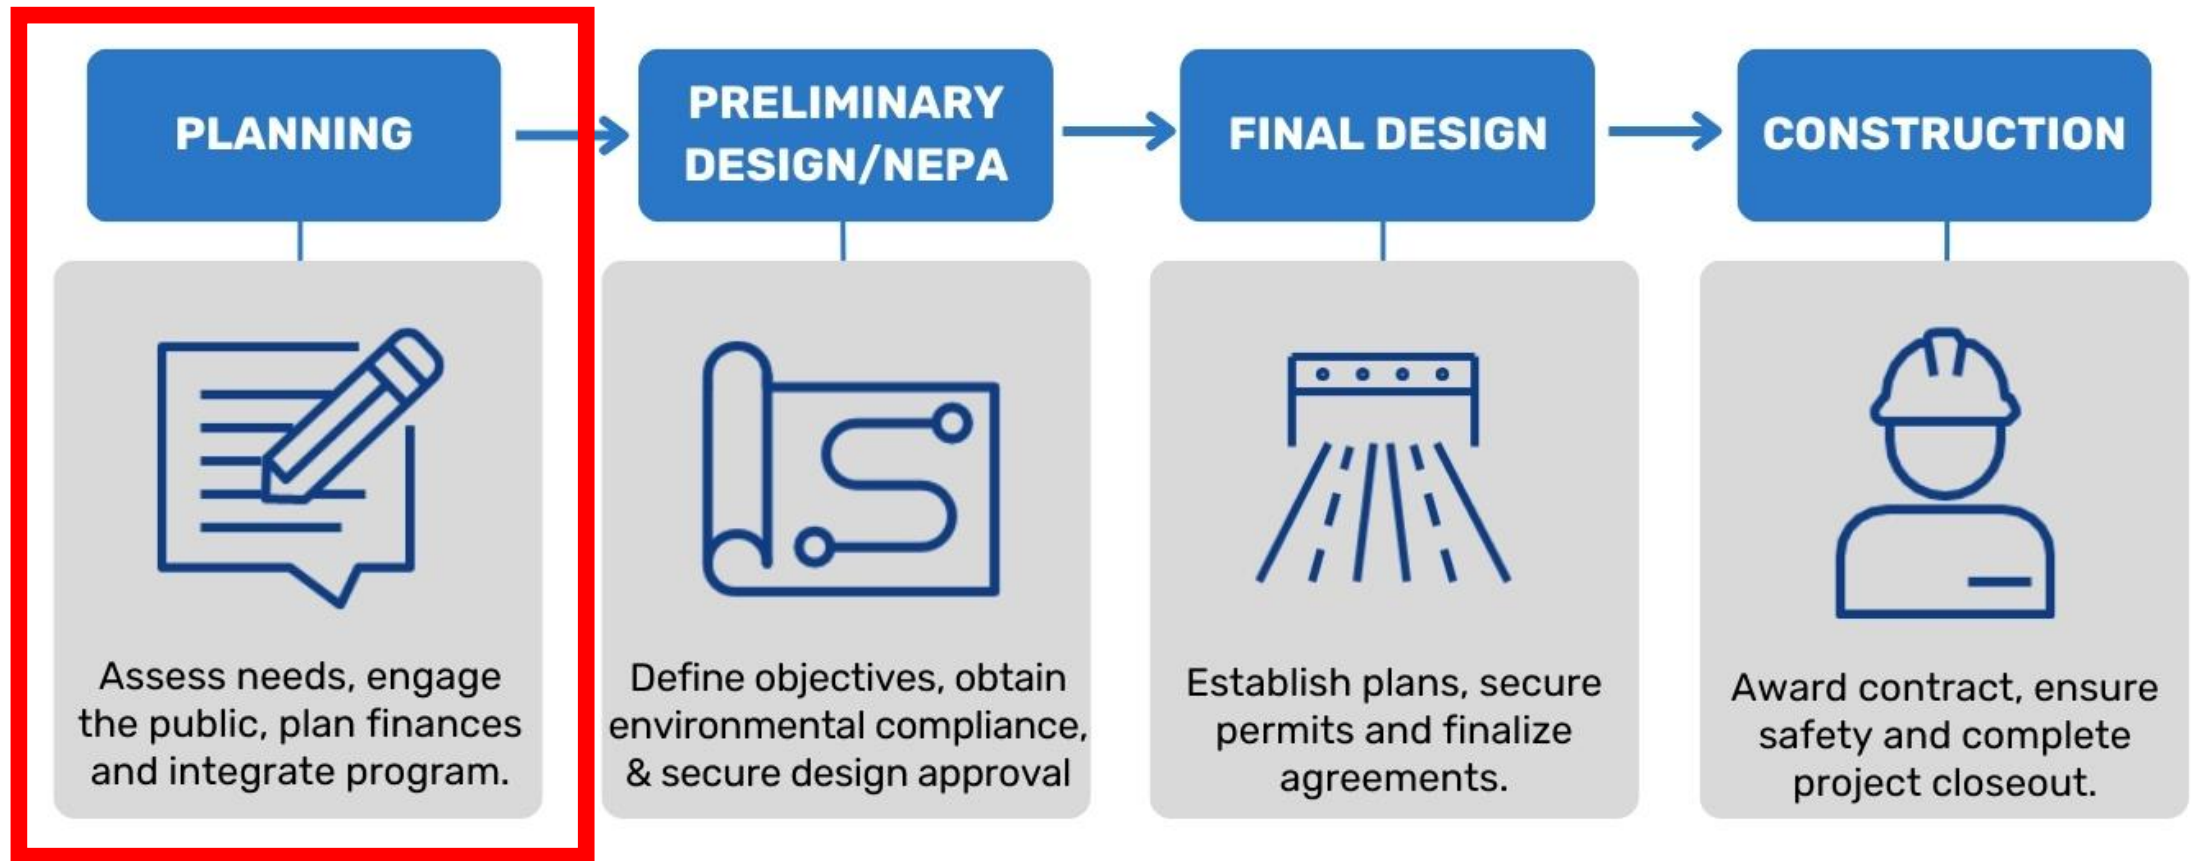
PLANNING

PRELIMINARY DESIGN/NEPA

FINAL DESIGN

CONSTRUCTION

Assess needs, engage the public, plan finances and integrate program.

Define objectives, obtain environmental compliance, & secure design approval

Establish plans, secure permits and finalize agreements.

Award contract, ensure safety and complete project closeout.